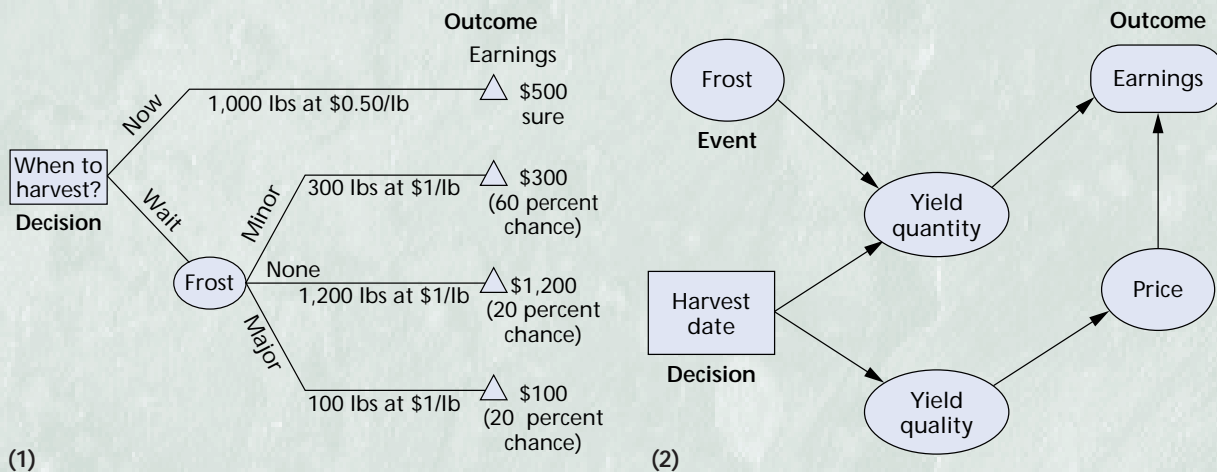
Outcome

Earnings

Now

1,000 lbs at \$0.50/lb

\$500 sure

When to harvest?

Decision

Wait

Minor

300 lbs at \$1/lb

\$300 (60 percent chance)

Frost

None

1,200 lbs at \$1/lb

\$1,200 (20 percent chance)

Major

100 lbs at \$1/lb

\$100 (20 percent chance)

(1)

Outcome

Frost

Event

Earnings

Yield quantity

Harvest date

Decision

Price

Yield quality

(2)